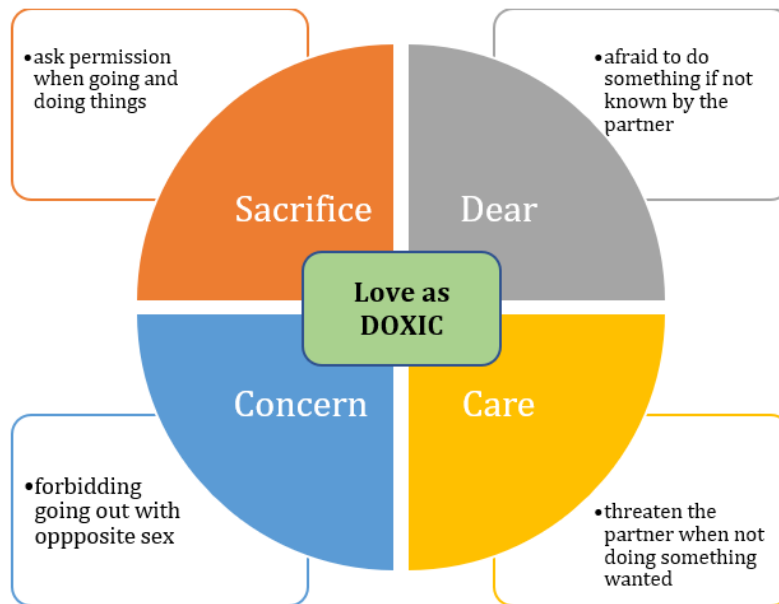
•ask permission when going and doing things

•afraid to do something if not known by the partner

Sacrifice

Dear

Love as DOXIC

Concern

Care

•forbidding going out with oppposite sex

•threaten the partner when not doing something wanted